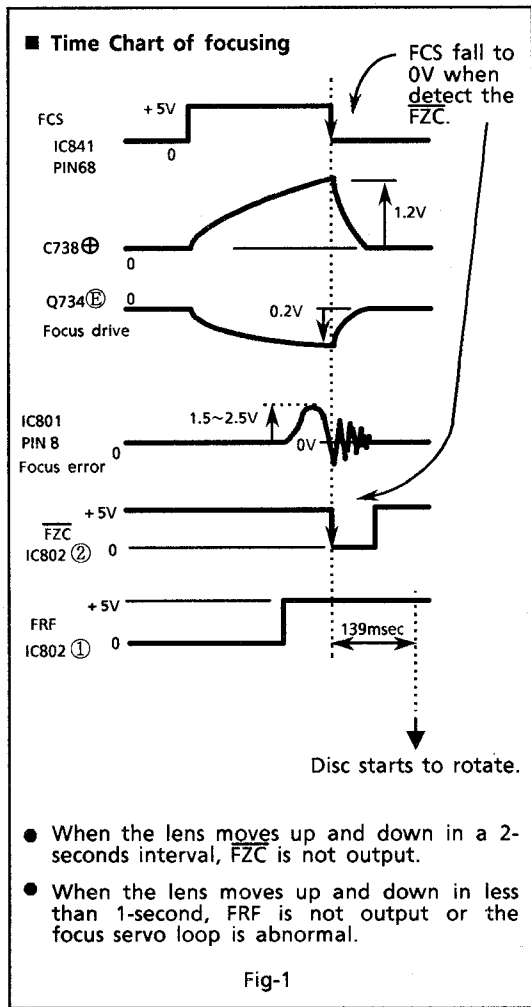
■ Time Chart of focusing

FCS fall to 0V when detect the $\overline{FZC}$.

FCS IC841 PIN68

+5V

0

C738⊕

0

1.2V

Q734Ⓔ

0

Focus drive

0.2V

IC801 PIN 8 Focus error

0

1.5~2.5V

0V

$\overline{FZC}$ IC802 ②

+5V

0

FRF IC802 ①

+5V

0

139msec

Disc starts to rotate.

● When the lens moves up and down in a 2-seconds interval, $\overline{FZC}$ is not output.

● When the lens moves up and down in less than 1-second, FRF is not output or the focus servo loop is abnormal.

Fig-1